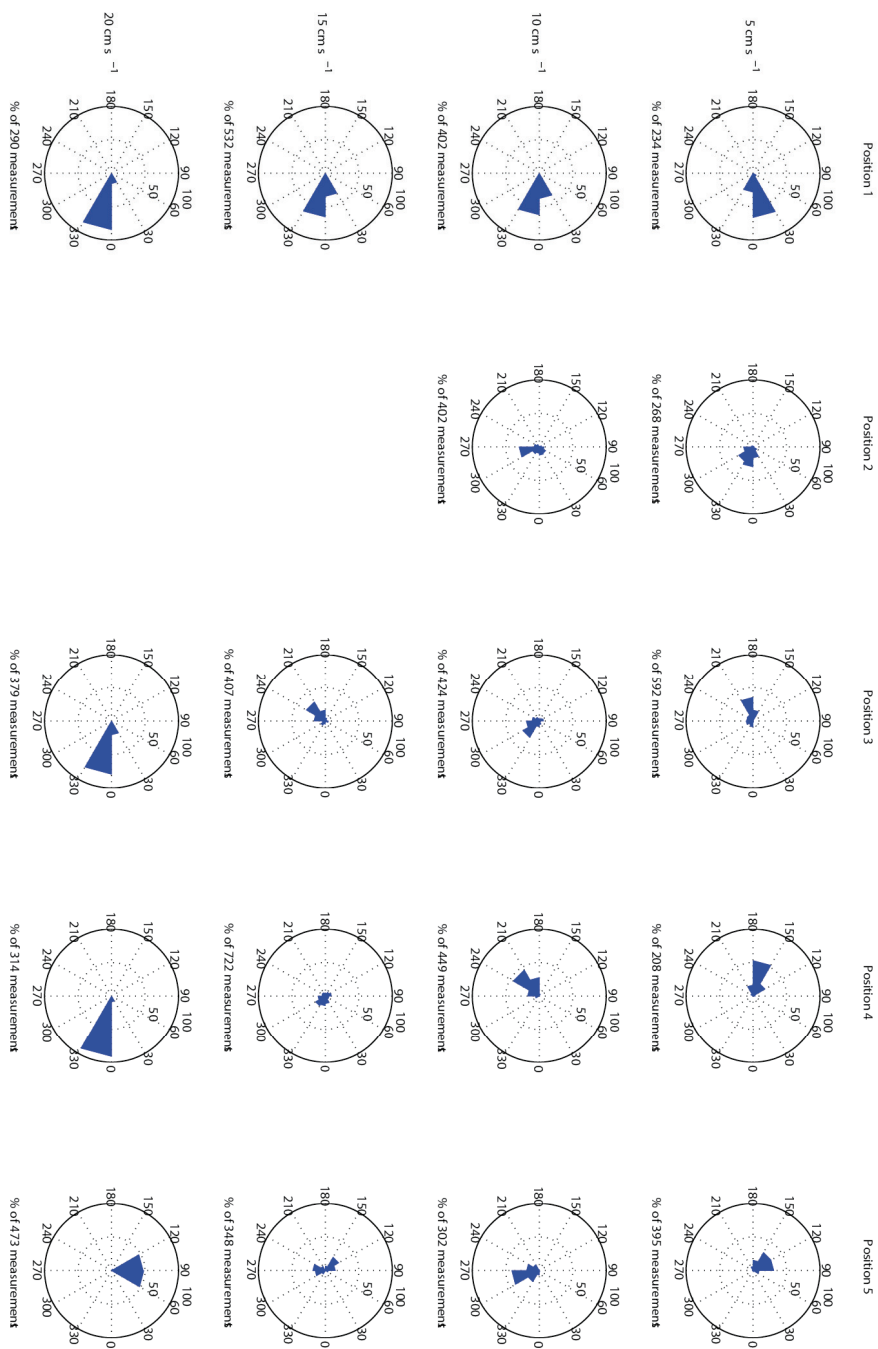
Position 1

Position 2

Position 3

Position 4

Position 5

5 cm s $^{-1}$

10 cm s $^{-1}$

15 cm s $^{-1}$

20 cm s $^{-1}$

% of 234 measurements
% of 268 measurements
% of 592 measurements
% of 208 measurements
% of 395 measurements

% of 402 measurements
% of 402 measurements
% of 424 measurements
% of 449 measurements
% of 302 measurements

% of 532 measurements
% of 407 measurements
% of 722 measurements
% of 348 measurements

% of 290 measurements
% of 379 measurements
% of 314 measurements
% of 473 measurements

0 30 60 90 120 150 180 210 240 270 300 330
50 100